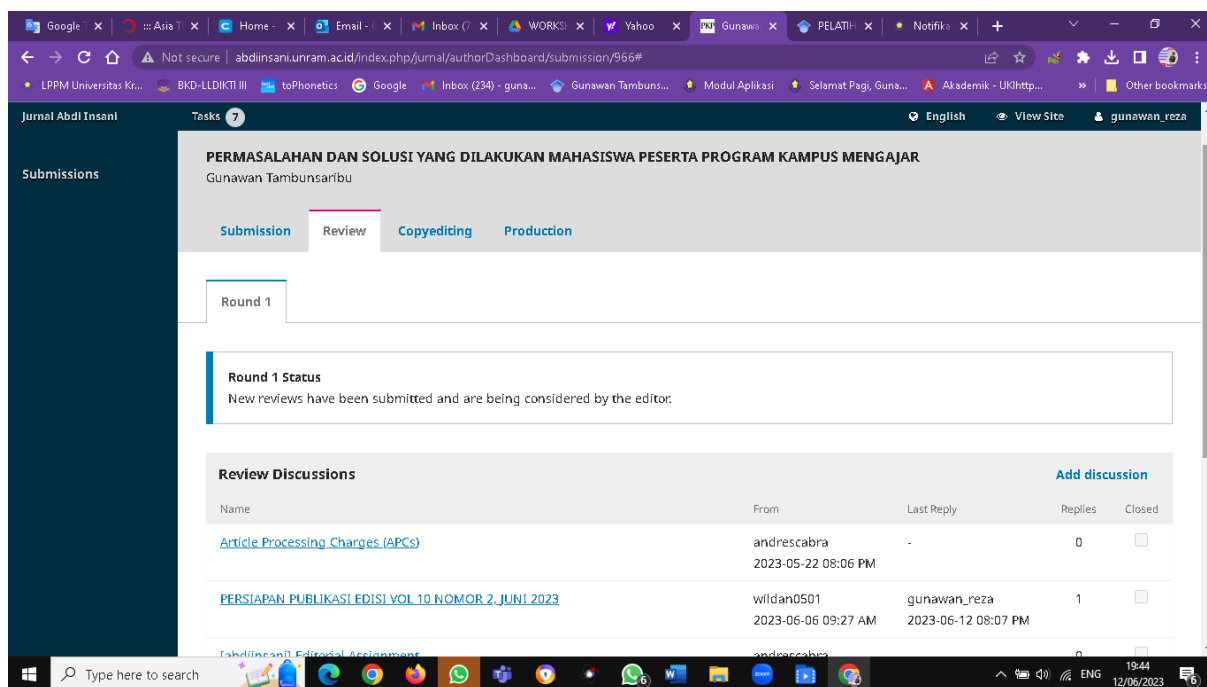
Google ✕ | ::: Asia ✕ | Home - ✕ | Email - ✕ | Inbox (7 ✕ | WORKS ✕ | Yahoo ✕ | Gunawa ✕ | PELATIH ✕ | Notifika ✕ | +

Not secure | abdiinsani.unram.ac.id/index.php/jurnal/authorDashboard/submission/966#

LPPM Universitas Kr... BKD-LLDIKTI III toPhonetics Google Inbox (234) - guna... Gunawan Tambuns... Modul Aplikasi Selamat Pagi, Guna... Akademik - UKIhttp... » Other bookmarks

Jurnal Abdi Insani Tasks 7 English View Site gunawan_reza

Submissions

PERMASALAHAN DAN SOLUSI YANG DILAKUKAN MAHASISWA PESERTA PROGRAM KAMPUS MENGAJAR
Gunawan Tambunsaribu

Submission Review Copyediting Production

Round 1

Round 1 Status
New reviews have been submitted and are being considered by the editor.

Review Discussions Add discussion

| Name | From | Last Reply | Replies | Closed |
|---|---|---|---|---|
| Article Processing Charges (APCs) | andrescabra 2023-05-22 08:06 PM | - | 0 | |
| PERSIAPAN PUBLIKASI EDISI VOL 10 NOMOR 2, JUNI 2023 | wildan0501 2023-06-06 09:27 AM | gunawan_reza 2023-06-12 08:07 PM | 1 | |
| [abdiinsani] Editorial Assignment | andrescabra | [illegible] | 0 | |

Type here to search ENG 19:44 12/06/2023 6